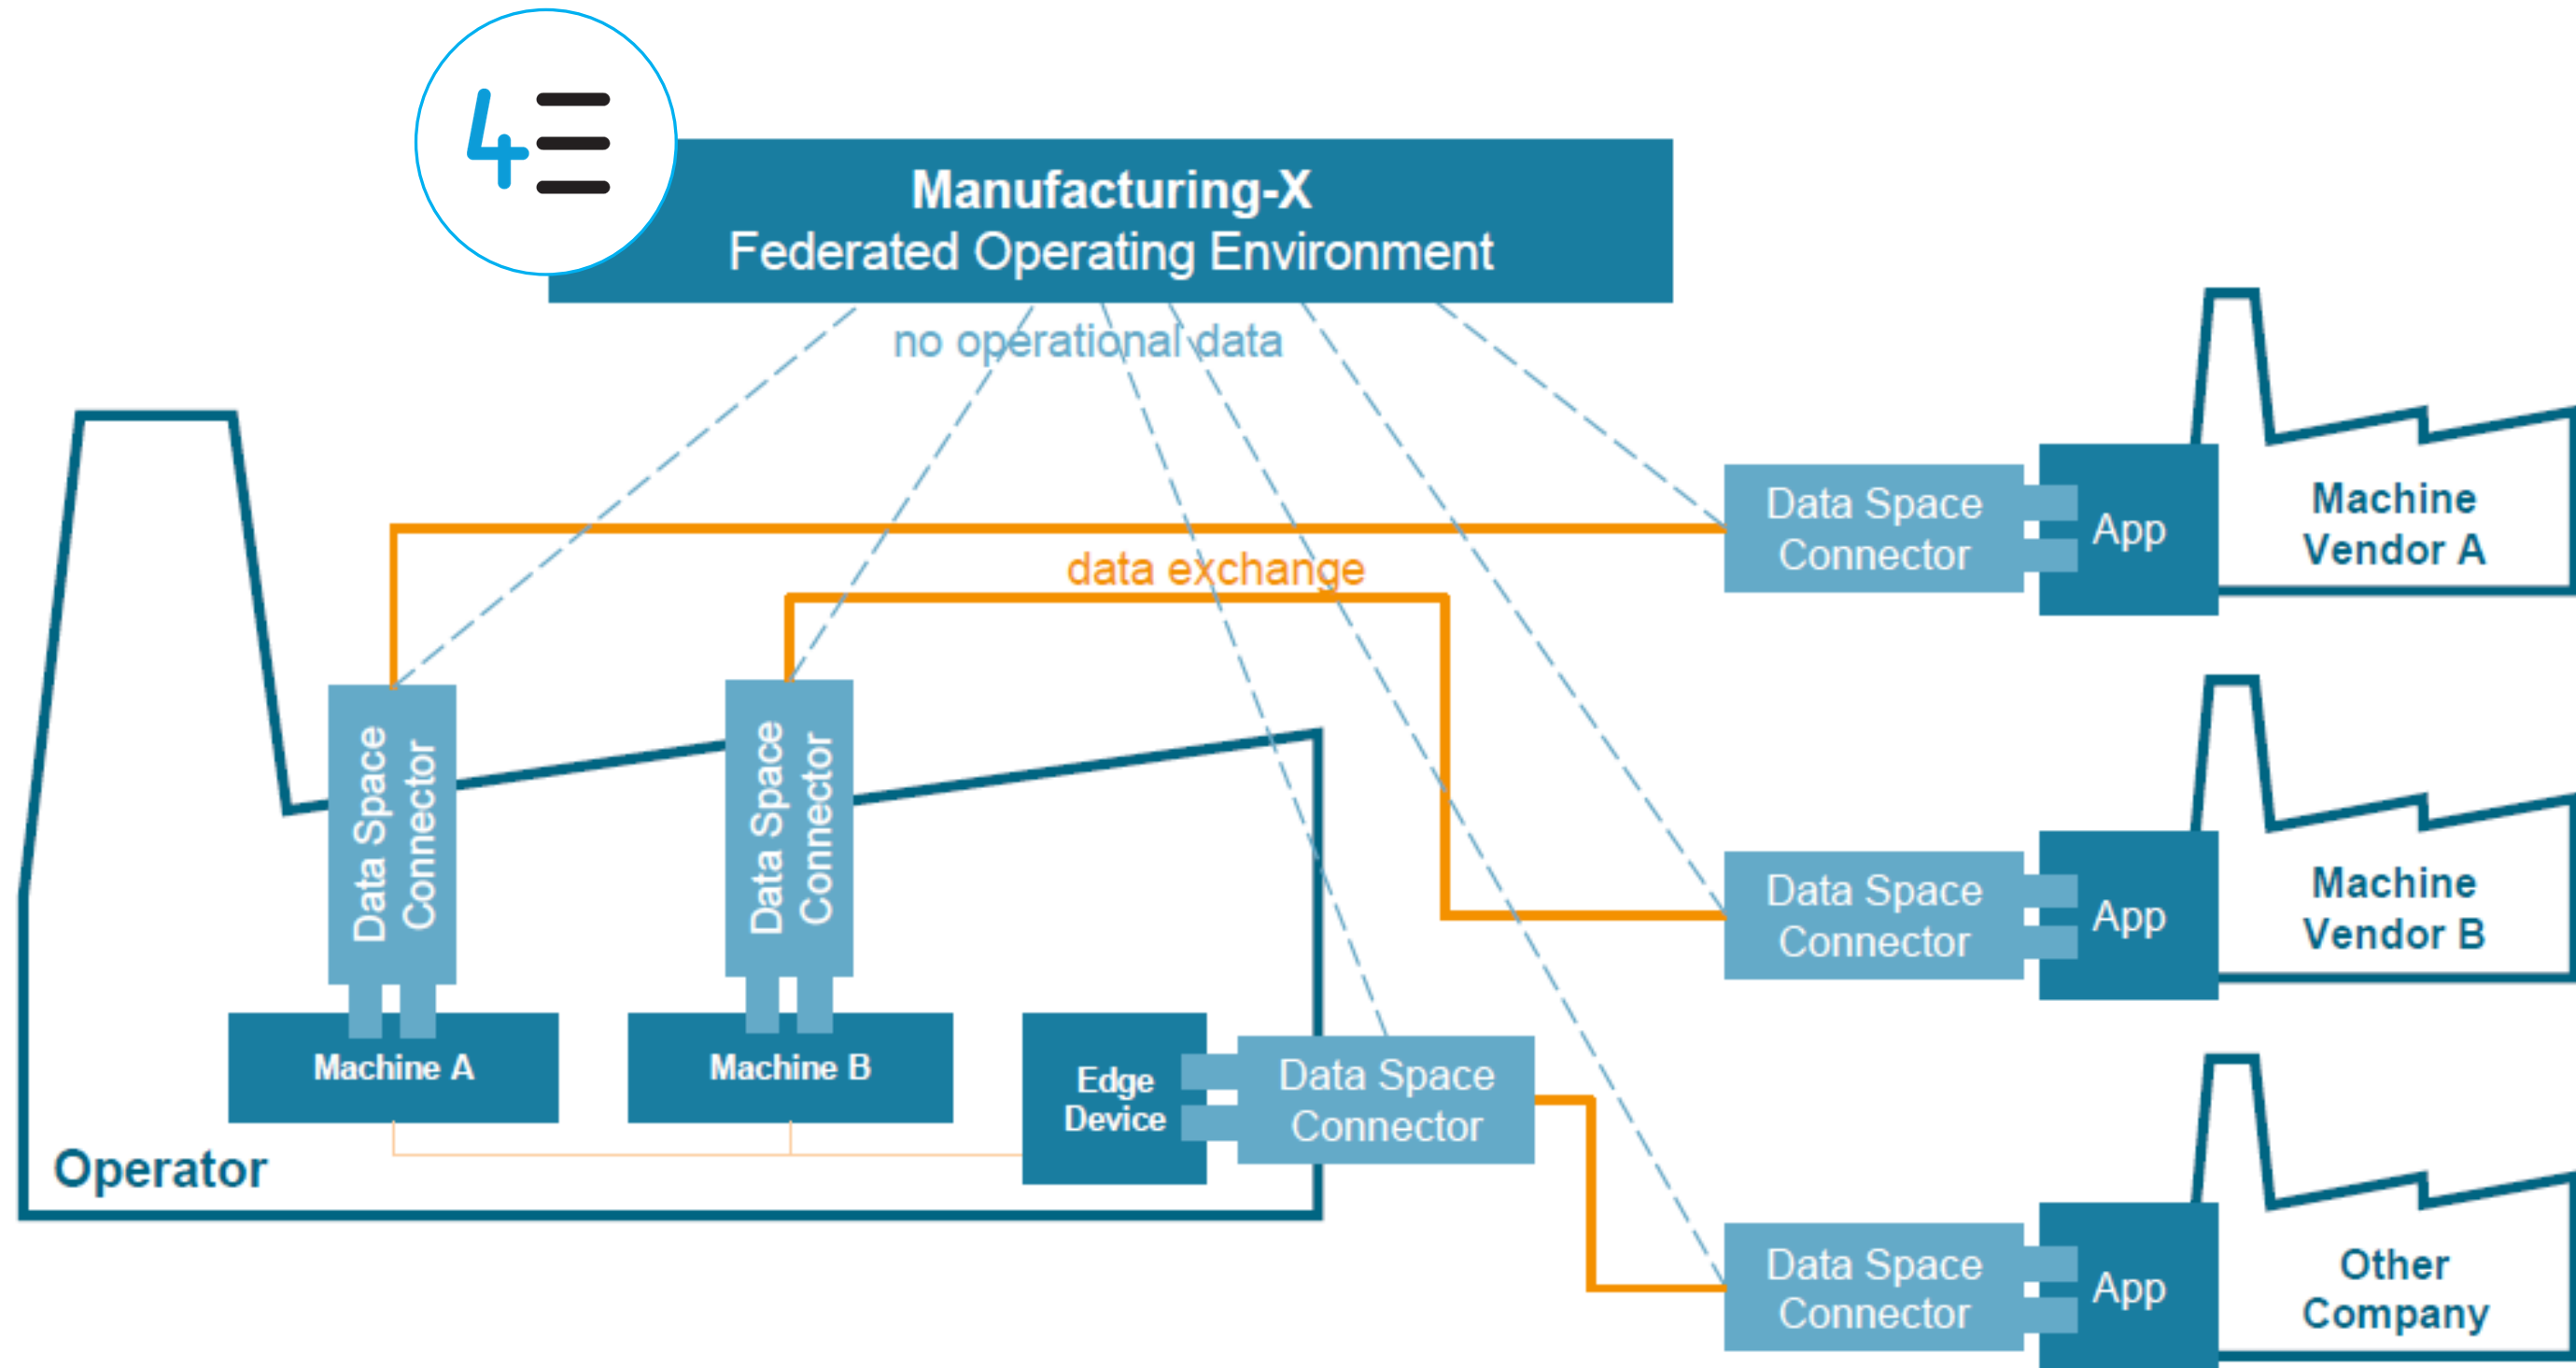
4E

Manufacturing-X
Federated Operating Environment

no operational data

data exchange

Data Space Connector

App

Machine Vendor A

Data Space Connector

Data Space Connector

Data Space Connector

App

Machine Vendor B

Machine A

Machine B

Edge Device

Data Space Connector

Operator

Data Space Connector

App

Other Company